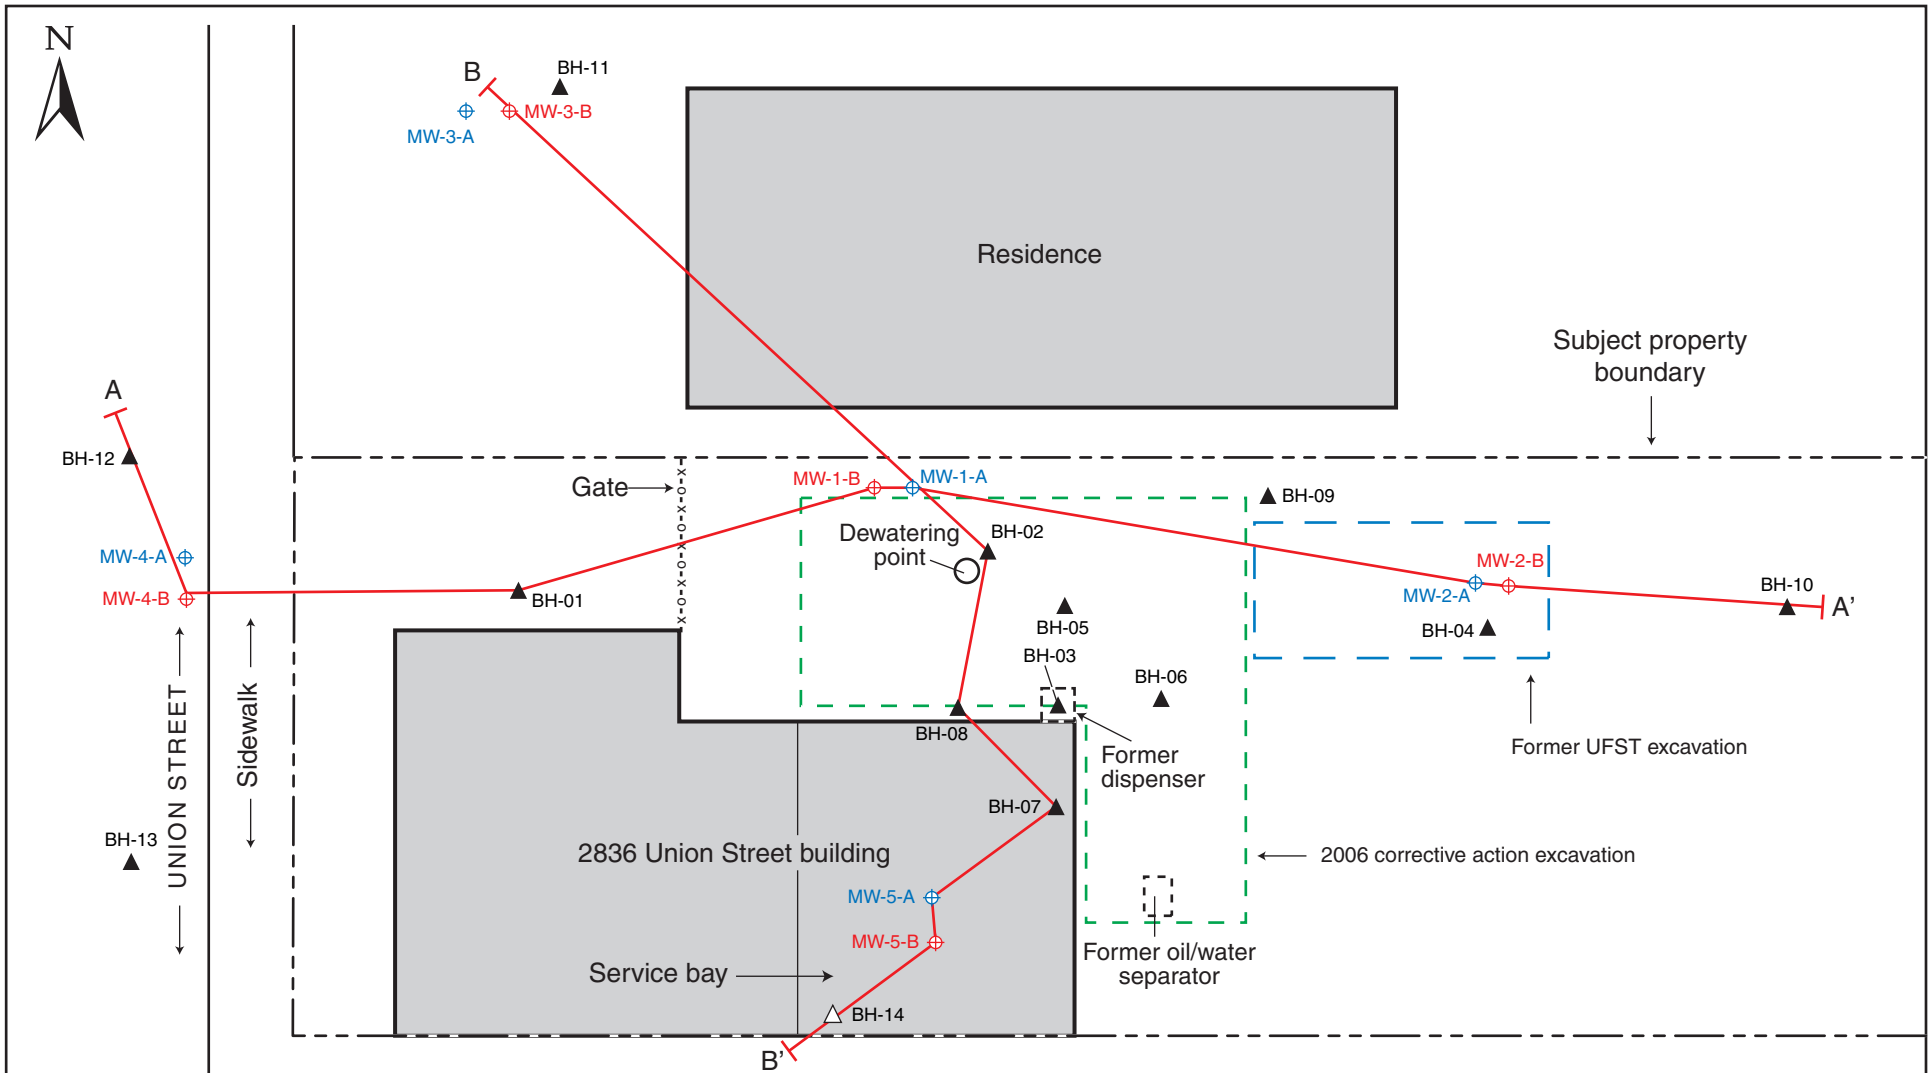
N

B

BH-11

MW-3-A

MW-3-B

Residence

Subject property boundary

A

BH-12

Gate

MW-1-B

MW-1-A

BH-09

Dewatering point

BH-02

MW-4-A

MW-4-B

BH-01

MW-2-B

MW-2-A

BH-10

A'

BH-04

BH-05

BH-03

BH-06

BH-08

Former dispenser

Former UFST excavation

UNION STREET

Sidewalk

BH-13

BH-07

2836 Union Street building

2006 corrective action excavation

MW-5-A

MW-5-B

Service bay

Former oil/water separator

BH-14

B'